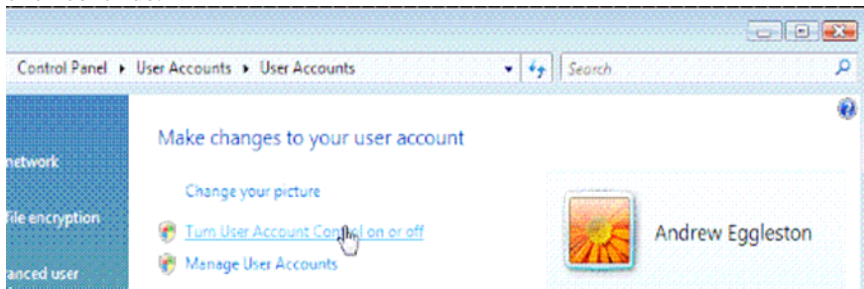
Control Panel ▸ User Accounts ▸ User Accounts

Search

network

file encryption

anced user

Make changes to your user account

Change your picture

Turn User Account Control on or off

Manage User Accounts

Andrew Eggleston